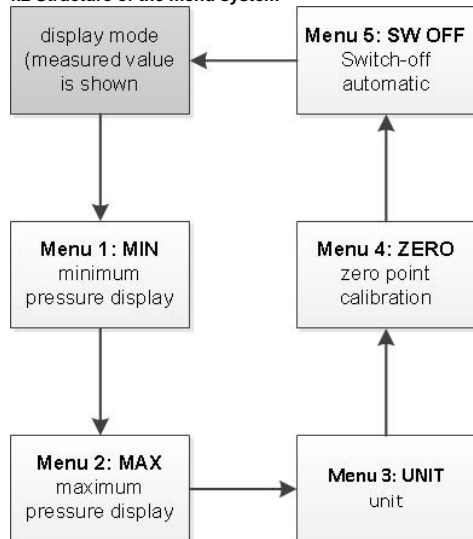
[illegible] Structure of the menu system

display mode (measured value is shown

Menu 5: SW OFF
Switch-off automatic

Menu 1: MIN
minimum pressure display

Menu 4: ZERO
zero point calibration

Menu 2: MAX
maximum pressure display

Menu 3: UNIT
unit